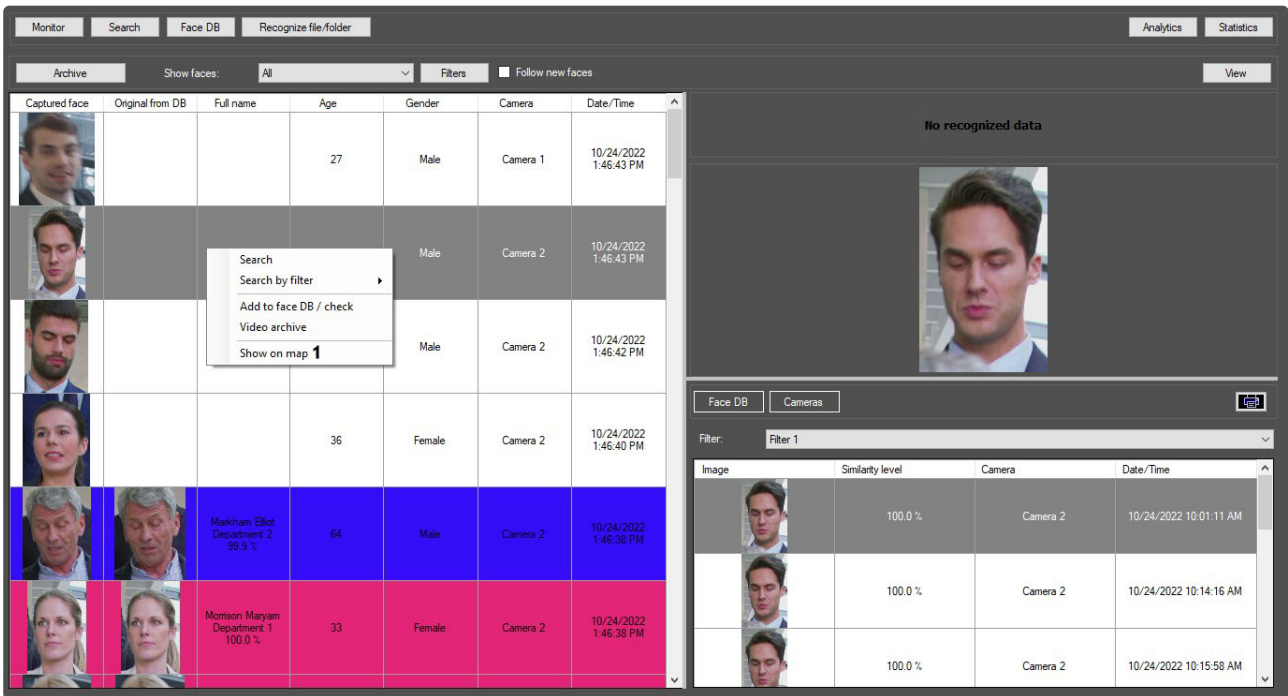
Monitor Search Face DB Recognize file/folder

Analytics Statistics

Archive Show faces: All Filters Follow new faces

View

| Captured face | Original from DB | Full name | Age | Gender | Camera | Date/Time |
|---|---|---|---|---|---|---|
| | | | 27 | Male | Camera 1 | 10/24/2022 1:46:43 PM |
| | | | | Male | Camera 2 | 10/24/2022 1:46:43 PM |
| | | | | Male | Camera 2 | 10/24/2022 1:46:42 PM |
| | | | 36 | Female | Camera 2 | 10/24/2022 1:46:40 PM |
| | | Markham Elliot Department 2 99.9 % | 64 | Male | Camera 2 | 10/24/2022 1:46:38 PM |
| | | Morrison Maryam Department 1 100.0 % | 33 | Female | Camera 2 | 10/24/2022 1:46:38 PM |

Search
Search by filter
Add to face DB / check
Video archive
Show on map 1

No recognized data

Face DB Cameras

Filter: Filter 1

| Image | Similarity level | Camera | Date/Time |
|---|---|---|---|
| | 100.0 % | Camera 2 | 10/24/2022 10:01:11 AM |
| | 100.0 % | Camera 2 | 10/24/2022 10:14:16 AM |
| | 100.0 % | Camera 2 | 10/24/2022 10:15:58 AM |